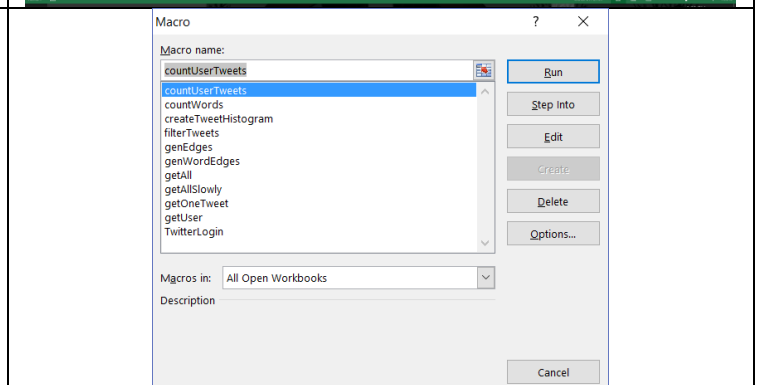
Macro
?
X
Macro name:
countUserTweets
countUserTweets
countWords
createTweetHistogram
filterTweets
genEdges
genWordEdges
getAll
getAllSlowly
getOneTweet
getUser
TwitterLogin
Run
Step Into
Edit
Create
Delete
Options...
Macros in: All Open Workbooks
Description
Cancel